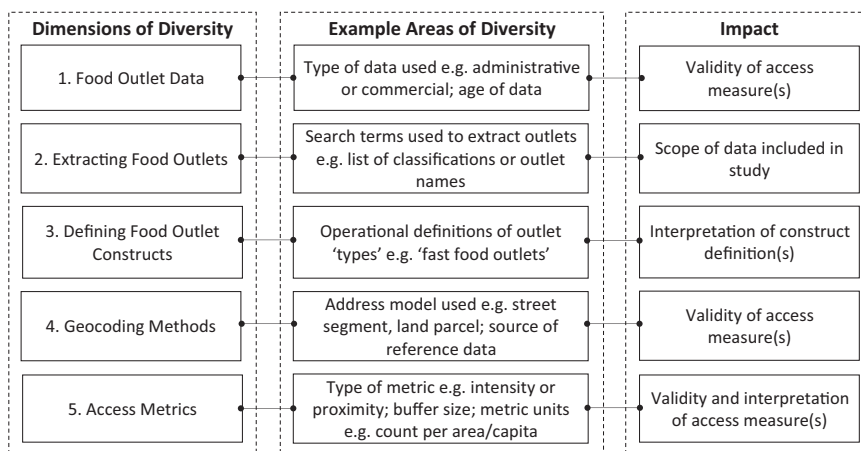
| Dimensions of Diversity | Example Areas of Diversity | Impact |
|---|---|---|
| 1. Food Outlet Data | Type of data used e.g. administrative or commercial; age of data | Validity of access measure(s) |
| 2. Extracting Food Outlets | Search terms used to extract outlets e.g. list of classifications or outlet names | Scope of data included in study |
| 3. Defining Food Outlet Constructs | Operational definitions of outlet 'types' e.g. 'fast food outlets' | Interpretation of construct definition(s) |
| 4. Geocoding Methods | Address model used e.g. street segment, land parcel; source of reference data | Validity of access measure(s) |
| 5. Access Metrics | Type of metric e.g. intensity or proximity; buffer size; metric units e.g. count per area/capita | Validity and interpretation of access measure(s) |